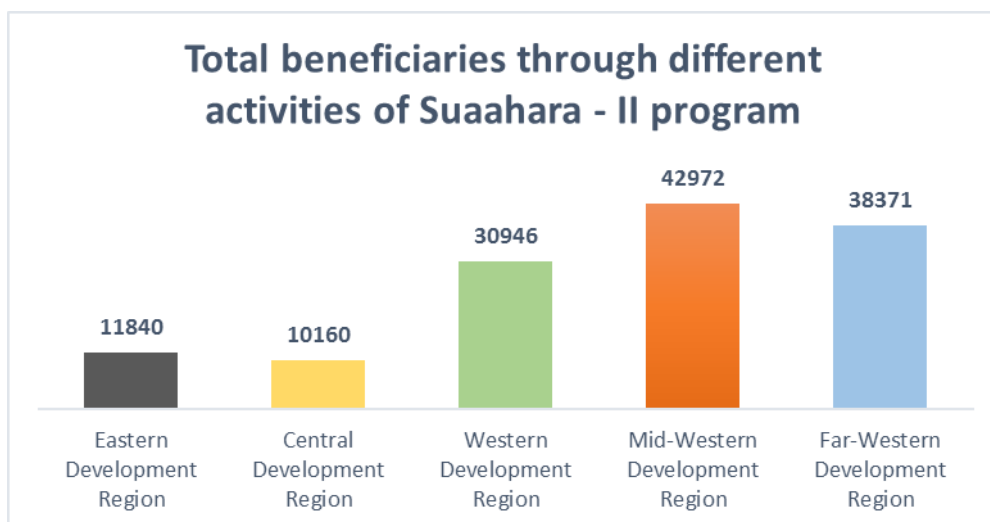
Total beneficiaries through different activities of Suaahara - II program

11840
10160
30946
42972
38371

Eastern Development Region

Central Development Region

Western Development Region

Mid-Western Development Region

Far-Western Development Region